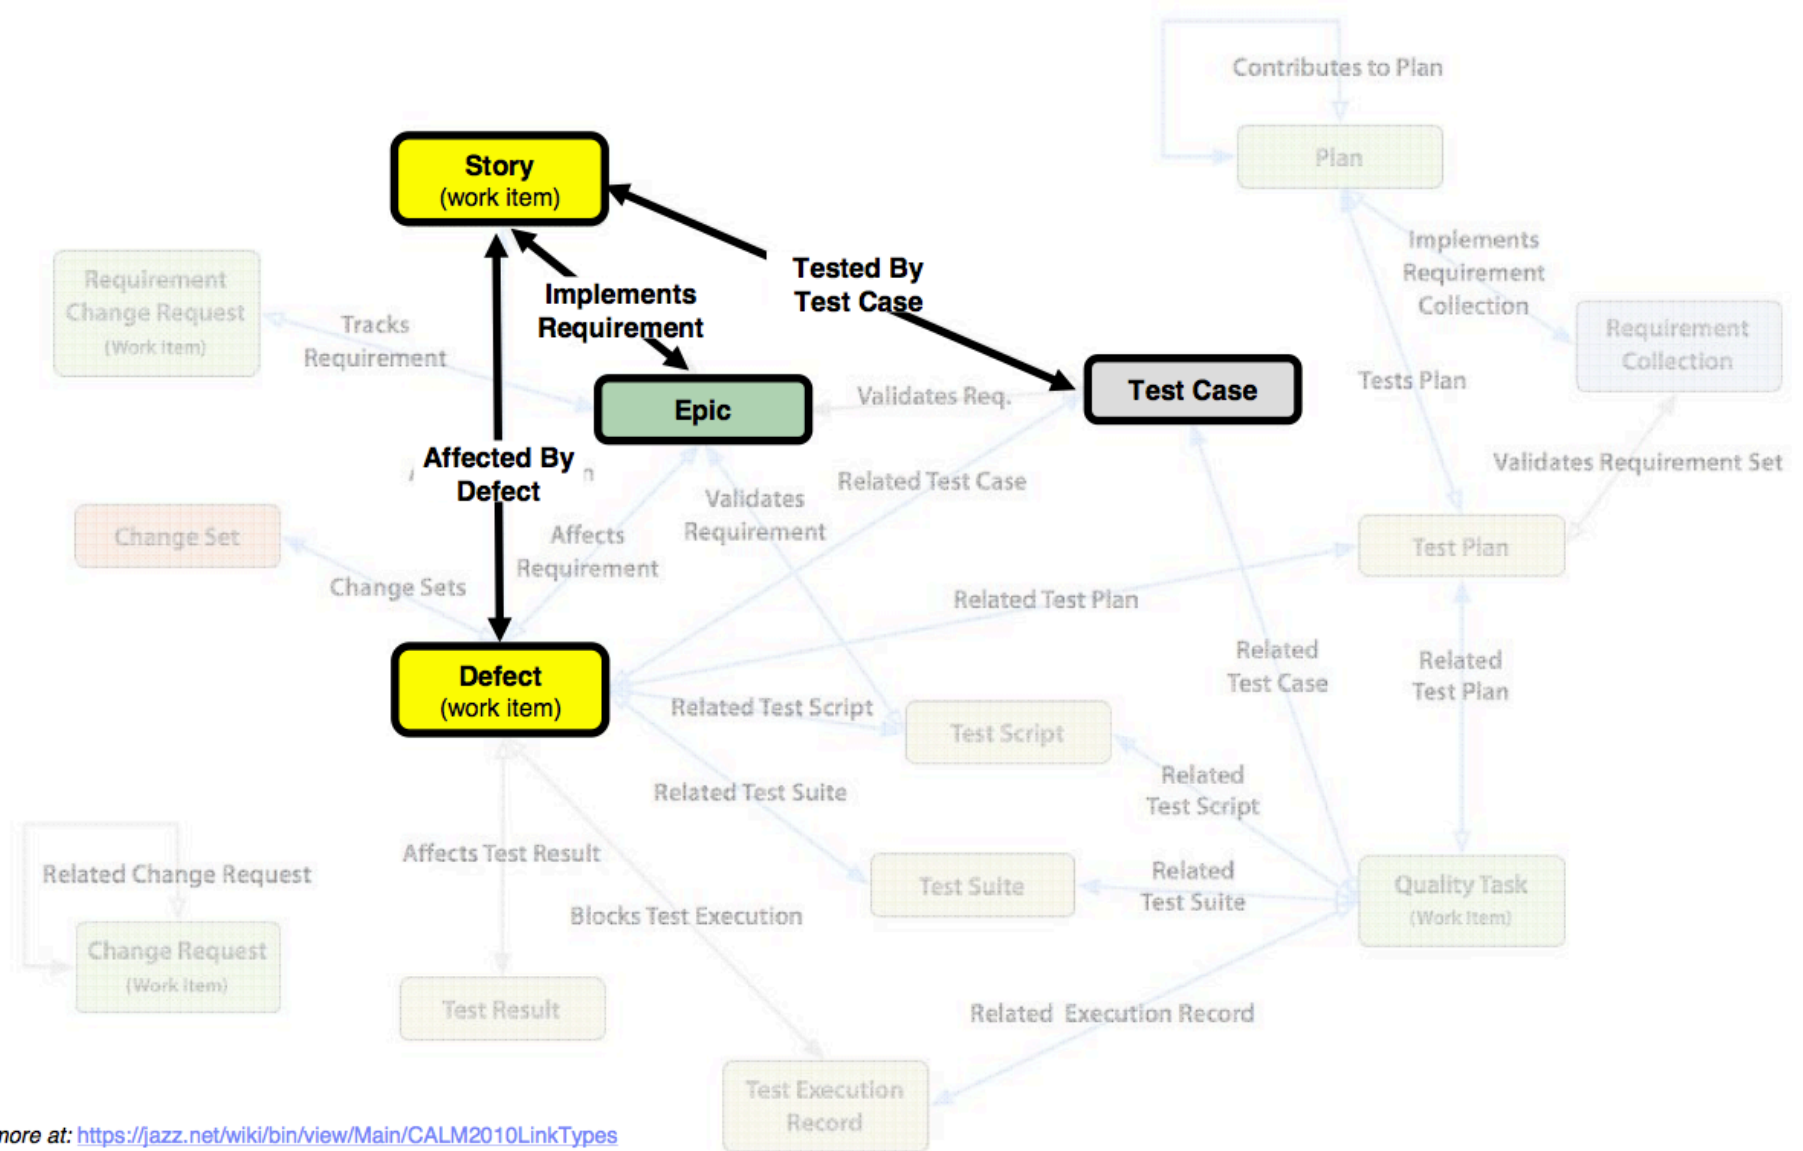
Contributes to Plan

Plan

Story
(work item)

Requirement Change Request
(Work Item)

Tracks Requirement

Implements Requirement

Tested By Test Case

Implements Requirement Collection

Requirement Collection

Epic

Validates Req.

Test Case

Tests Plan

Affected By Defect

Validates Requirement

Related Test Case

Validates Requirement Set

Change Set

Affects Requirement

Change Sets

Test Plan

Related Test Plan

Defect
(work item)

Related Test Case

Related Test Plan

Related Test Script

Test Script

Related Test Script

Related Test Suite

Affects Test Result

Related Change Request

Test Suite

Related Test Suite

Quality Task
(Work Item)

Blocks Test Execution

Change Request
(Work Item)

Test Result

Related Execution Record

Test Execution Record

nore at: https://jazz.net/wiki/bin/view/Main/CALM2010LinkTypes